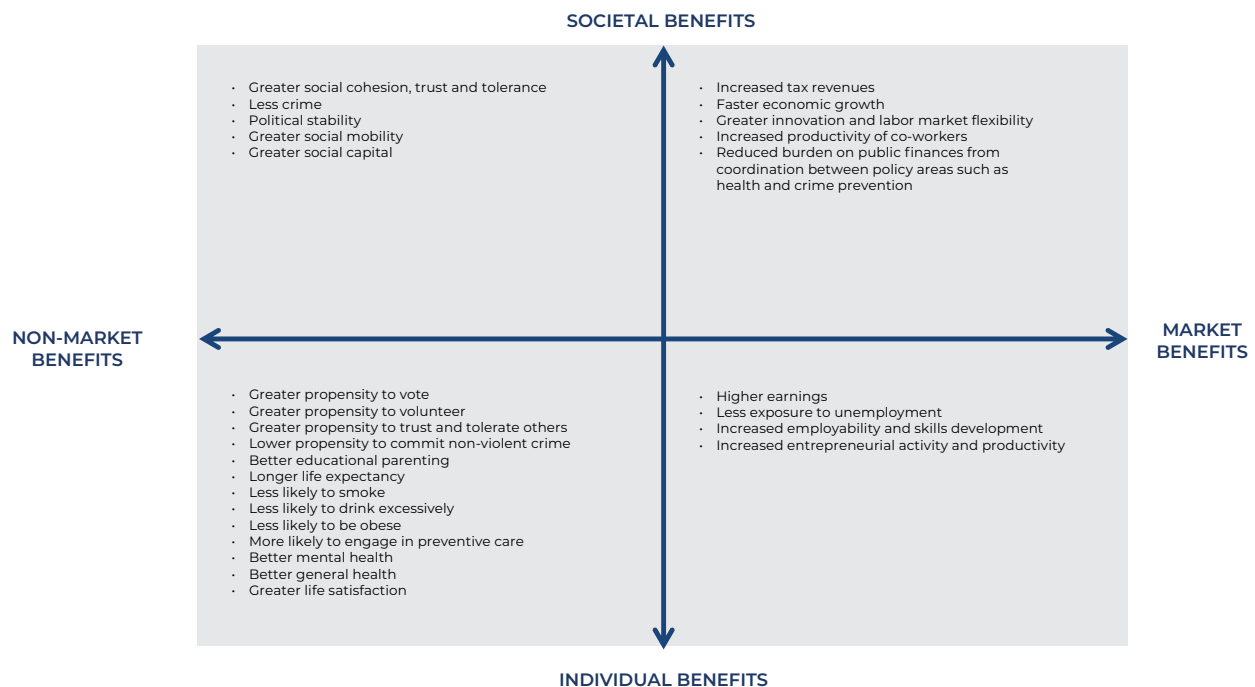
SOCIETAL BENEFITS

- Greater social cohesion, trust and tolerance
- Less crime
- Political stability
- Greater social mobility
- Greater social capital

- Increased tax revenues
- Faster economic growth
- Greater innovation and labor market flexibility
- Increased productivity of co-workers
- Reduced burden on public finances from coordination between policy areas such as health and crime prevention

NON-MARKET BENEFITS

MARKET BENEFITS

- Greater propensity to vote
- Greater propensity to volunteer
- Greater propensity to trust and tolerate others
- Lower propensity to commit non-violent crime
- Better educational parenting
- Longer life expectancy
- Less likely to smoke
- Less likely to drink excessively
- Less likely to be obese
- More likely to engage in preventive care
- Better mental health
- Better general health
- Greater life satisfaction

- Higher earnings
- Less exposure to unemployment
- Increased employability and skills development
- Increased entrepreneurial activity and productivity

INDIVIDUAL BENEFITS